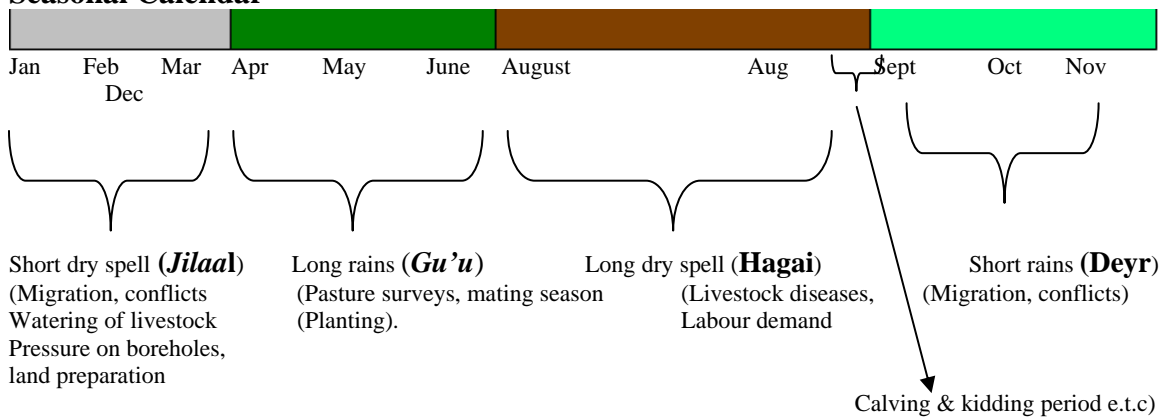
Seasonal Calendar

Jan Feb Mar Apr May June August Aug Sept Oct Nov Dec

Short dry spell (***Jilaa*l**) (Migration, conflicts Watering of livestock Pressure on boreholes, land preparation

Long rains ***(Gu'u)*** (Pasture surveys, mating season (Planting).

Long dry spell (**Hagai**) (Livestock diseases, Labour demand

Short rains **(Deyr)** (Migration, conflicts)

Calving & kidding period e.t.c)